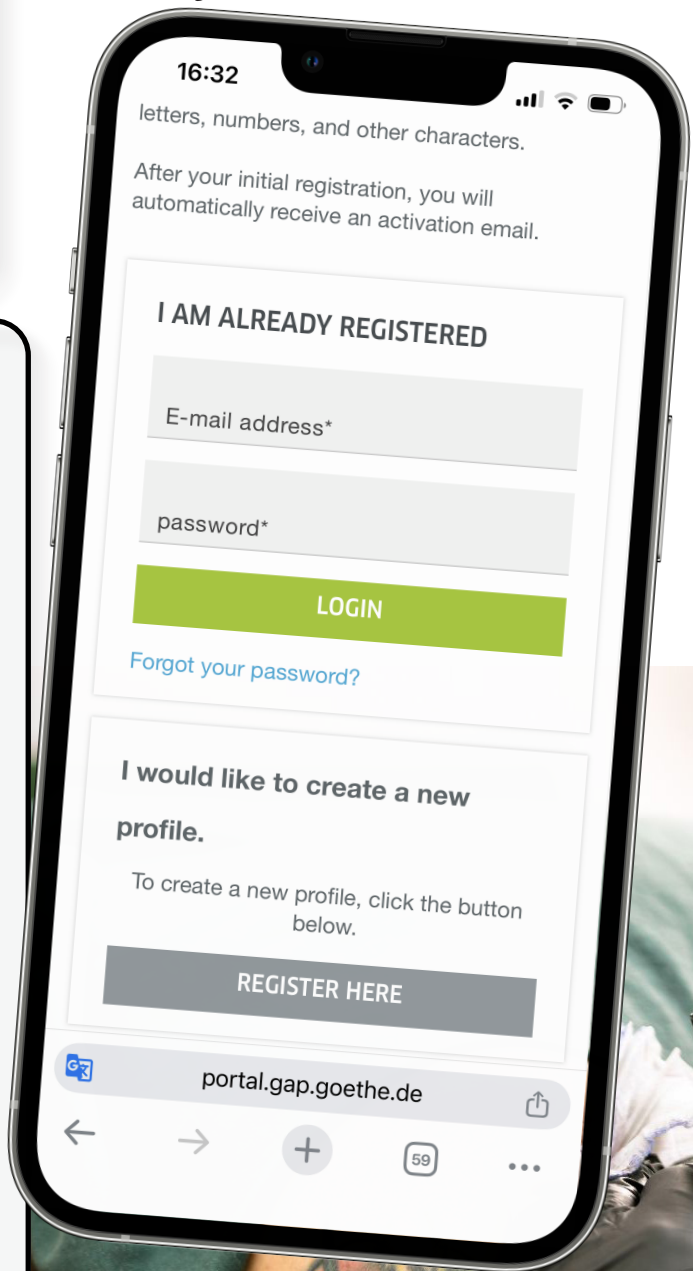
16:32

letters, numbers, and other characters.

After your initial registration, you will automatically receive an activation email.

I AM ALREADY REGISTERED

E-mail address*

password*

LOGIN

Forgot your password?

I would like to create a new profile.

To create a new profile, click the button below.

REGISTER HERE

portal.gap.goethe.de

59